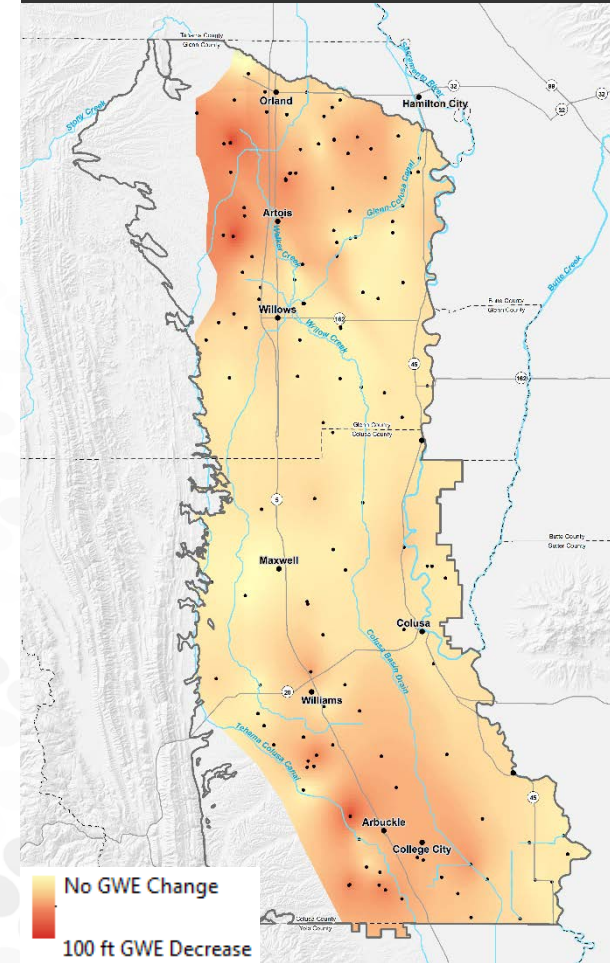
Tehama County
Glenn County
Orland
Hamilton City
Sacramento River
32
99
32
Stony Creek
Glenn Colusa Canal
Artois
Willow Creek
Butte Creek
Butte County
Glenn County
Willows
162
Willow Creek
45
162
Glenn County
Colusa County
5
Butte County
Sutter County
Maxwell
Colusa
Colusa Basin Drain
20
Williams
Tehama Colusa Canal
45
Arbuckle
College City
Colusa County
Yolo County
No GWE Change
100 ft GWE Decrease